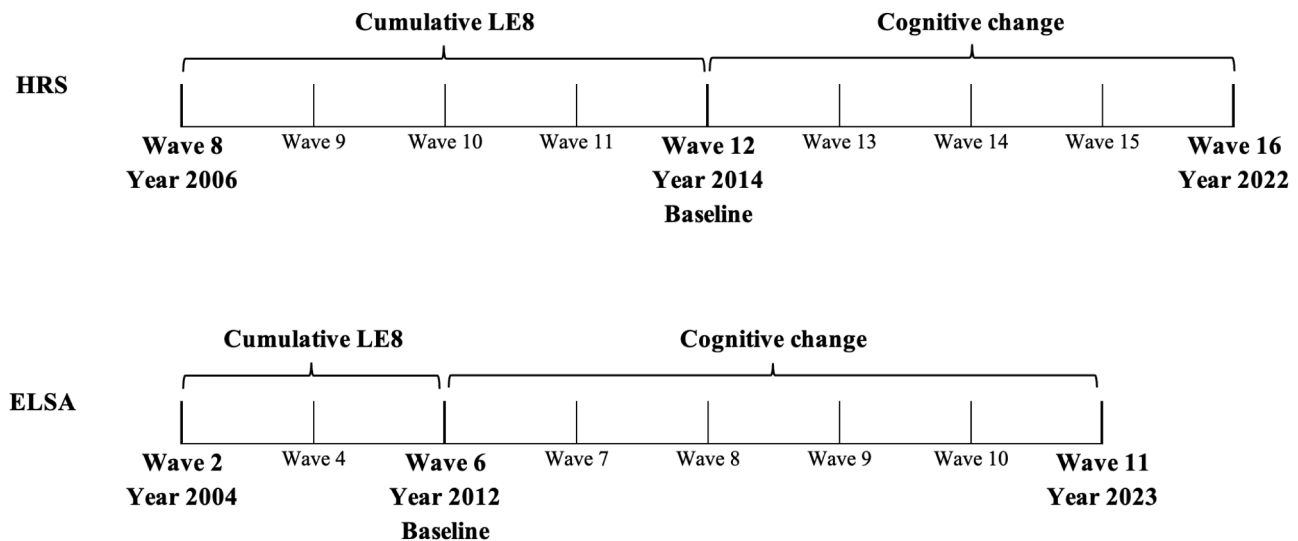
HRS

Cumulative LE8

Cognitive change

Wave 8
Year 2006

Wave 9

Wave 10

Wave 11

Wave 12
Year 2014
Baseline

Wave 13

Wave 14

Wave 15

Wave 16
Year 2022

ELSA

Cumulative LE8

Cognitive change

Wave 2
Year 2004

Wave 4

Wave 6
Year 2012
Baseline

Wave 7

Wave 8

Wave 9

Wave 10

Wave 11
Year 2023